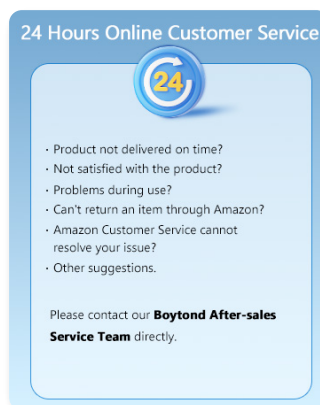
24 Hours Online Customer Service

24

· Product not delivered on time?
· Not satisfied with the product?
· Problems during use?
· Can't return an item through Amazon?
· Amazon Customer Service cannot resolve your issue?
· Other suggestions.

Please contact our **Boytond After-sales Service Team** directly.